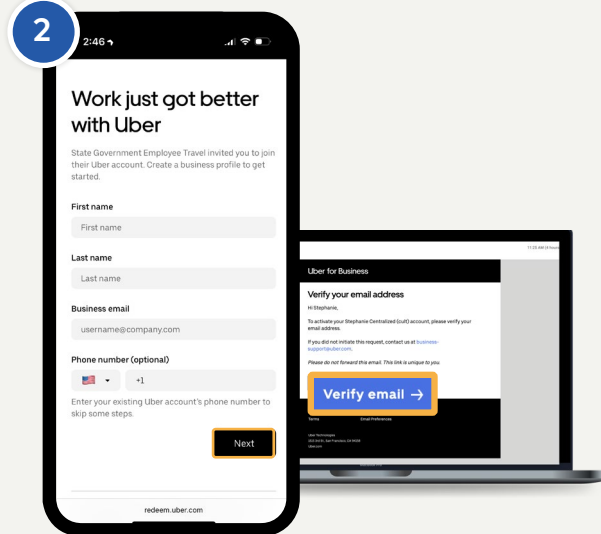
2

2:46

Work just got better with Uber

State Government Employee Travel invited you to join their Uber account. Create a business profile to get started.

First name

First name

Last name

Last name

Business email

username@company.com

Phone number (optional)

+1

Enter your existing Uber account's phone number to skip some steps.

Next

redeem.uber.com

Uber for Business

Verify your email address

Hi Stephanie,

To activate your Stephanie Centralized (cult) account, please verify your email address.

If you did not initiate this request, contact us at business-support@uber.com.

Please do not forward this email. This link is unique to you.

Verify email →

Terms

Email Preferences

Uber Technologies

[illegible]

Uber.com